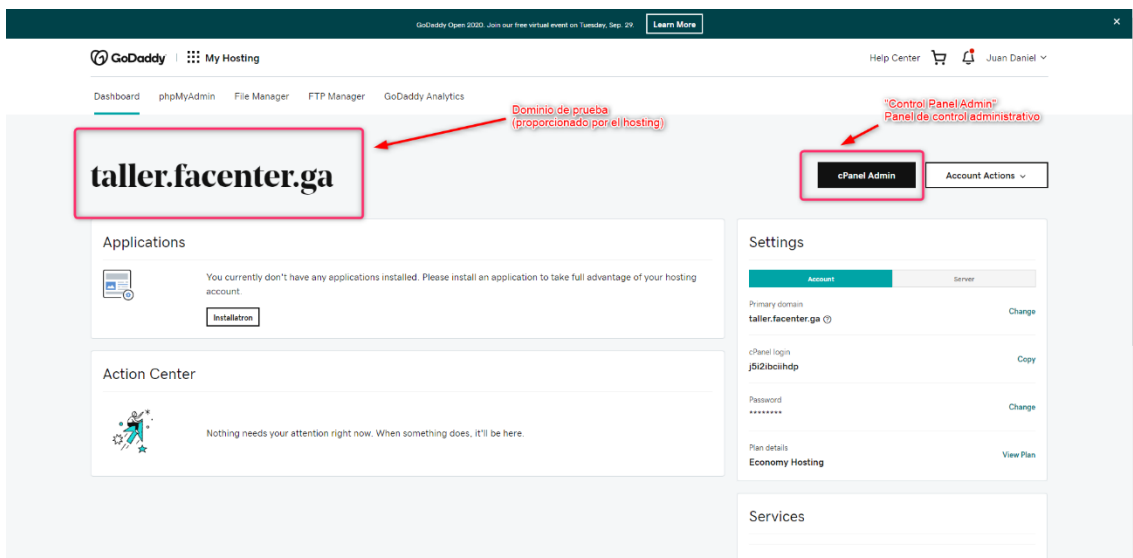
GoDaddy Open 2020. Join our free virtual event on Tuesday, Sep. 29. Learn More

×

GoDaddy | My Hosting

Help Center Juan Daniel

Dashboard phpMyAdmin File Manager FTP Manager GoDaddy Analytics

Dominio de prueba (proporcionado por el hosting)

"Control Panel Admin" Panel de control administrativo

taller.facenter.ga

cPanel Admin

Account Actions

Applications

You currently don't have any applications installed. Please install an application to take full advantage of your hosting account.

Installatron

Settings

Account

Server

Primary domain
taller.facenter.ga

Change

cPanel login
j5i2ibciihdp

Copy

Password
********

Change

Plan details
Economy Hosting

View Plan

Action Center

Nothing needs your attention right now. When something does, it'll be here.

Services